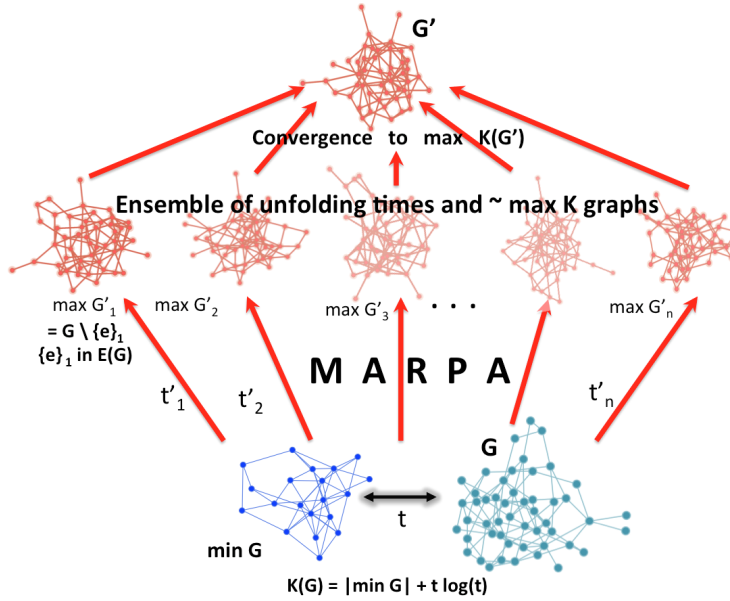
G'

Convergence to max K(G')

Ensemble of unfolding times and ~ max K graphs

max $G'_1$
$= G \setminus \{e\}_1$
$\{e\}_1$ in E(G)

max $G'_2$

max $G'_3$

. . .

max $G'_n$

M A R P A

$t'_1$

$t'_2$

$t'_n$

G

t

min G

K(G) = |min G| + t log(t)